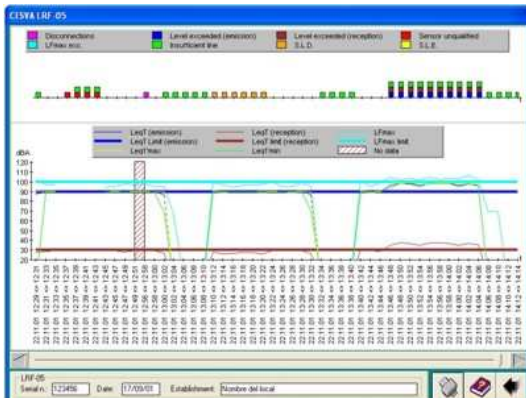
CESVA LRF-05

Disconnections
LFmax exc.
Level exceeded (emission)
Insufficient line
Level exceeded (reception)
S.L.D.
Sensor unqualified
S.L.E.

Leq1' (emission)
Leq1' limit (emission)
Leq1'max
Leq1' (reception)
Leq1' limit (reception)
Leq1'min
LFmax
LFmax limit
No data

dBA
120
110
100
90
80
70
60
50
40
30
20

22/11/01 12:29 -> 12:31
22/11/01 12:31 -> 12:33
22/11/01 12:33 -> 12:35
22/11/01 12:35 -> 12:37
22/11/01 12:37 -> 12:39
22/11/01 12:39 -> 12:41
22/11/01 12:41 -> 12:43
22/11/01 12:43 -> 12:45
22/11/01 12:45 -> 12:47
22/11/01 12:47 -> 12:49
22/11/01 12:49 -> 12:51
22/11/01 12:51 -> 12:53
22/11/01 12:53 -> 12:56
22/11/01 12:56 -> 12:58
22/11/01 12:58 -> 13:00
22/11/01 13:00 -> 13:02
22/11/01 13:02 -> 13:04
22/11/01 13:04 -> 13:06
22/11/01 13:06 -> 13:08
22/11/01 13:08 -> 13:10
22/11/01 13:10 -> 13:12
22/11/01 13:12 -> 13:14
22/11/01 13:14 -> 13:16
22/11/01 13:16 -> 13:18
22/11/01 13:18 -> 13:20
22/11/01 13:20 -> 13:22
22/11/01 13:22 -> 13:24
22/11/01 13:24 -> 13:26
22/11/01 13:26 -> 13:28
22/11/01 13:28 -> 13:30
22/11/01 13:30 -> 13:32
22/11/01 13:32 -> 13:34
22/11/01 13:34 -> 13:36
22/11/01 13:36 -> 13:38
22/11/01 13:38 -> 13:40
22/11/01 13:40 -> 13:42
22/11/01 13:42 -> 13:44
22/11/01 13:44 -> 13:46
22/11/01 13:46 -> 13:48
22/11/01 13:48 -> 13:50
22/11/01 13:50 -> 13:52
22/11/01 13:52 -> 13:54
22/11/01 13:54 -> 13:56
22/11/01 13:56 -> 13:58
22/11/01 13:58 -> 14:00
22/11/01 14:00 -> 14:02
22/11/01 14:02 -> 14:04
22/11/01 14:04 -> 14:06
22/11/01 14:06 -> 14:08
22/11/01 14:08 -> 14:10
22/11/01 14:10 -> 14:12
22/11/01 14:12 -> 14:14

LRF-05
Serial n.: 123456 Date: 17/09/01 Establishment: Nombre del local